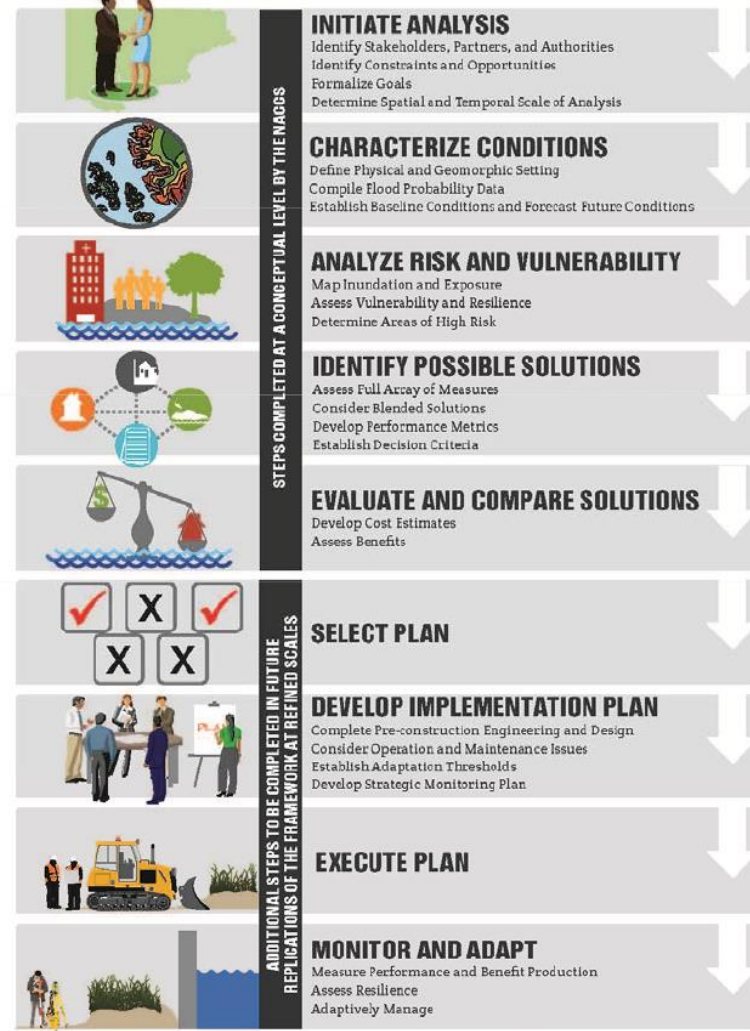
STEPS COMPLETED AT A CONCEPTUAL LEVEL BY THE NACCS

INITIATE ANALYSIS
Identify Stakeholders, Partners, and Authorities
Identify Constraints and Opportunities
Formalize Goals
Determine Spatial and Temporal Scale of Analysis

CHARACTERIZE CONDITIONS
Define Physical and Geomorphic Setting
Compile Flood Probability Data
Establish Baseline Conditions and Forecast Future Conditions

ANALYZE RISK AND VULNERABILITY
Map Inundation and Exposure
Assess Vulnerability and Resilience
Determine Areas of High Risk

IDENTIFY POSSIBLE SOLUTIONS
Assess Full Array of Measures
Consider Blended Solutions
Develop Performance Metrics
Establish Decision Criteria

EVALUATE AND COMPARE SOLUTIONS
Develop Cost Estimates
Assess Benefits

ADDITIONAL STEPS TO BE COMPLETED IN FUTURE REPLICATIONS OF THE FRAMEWORK AT REFINED SCALES

X X X

SELECT PLAN

DEVELOP IMPLEMENTATION PLAN
Complete Pre-construction Engineering and Design
Consider Operation and Maintenance Issues
Establish Adaptation Thresholds
Develop Strategic Monitoring Plan

EXECUTE PLAN

MONITOR AND ADAPT
Measure Performance and Benefit Production
Assess Resilience
Adaptively Manage